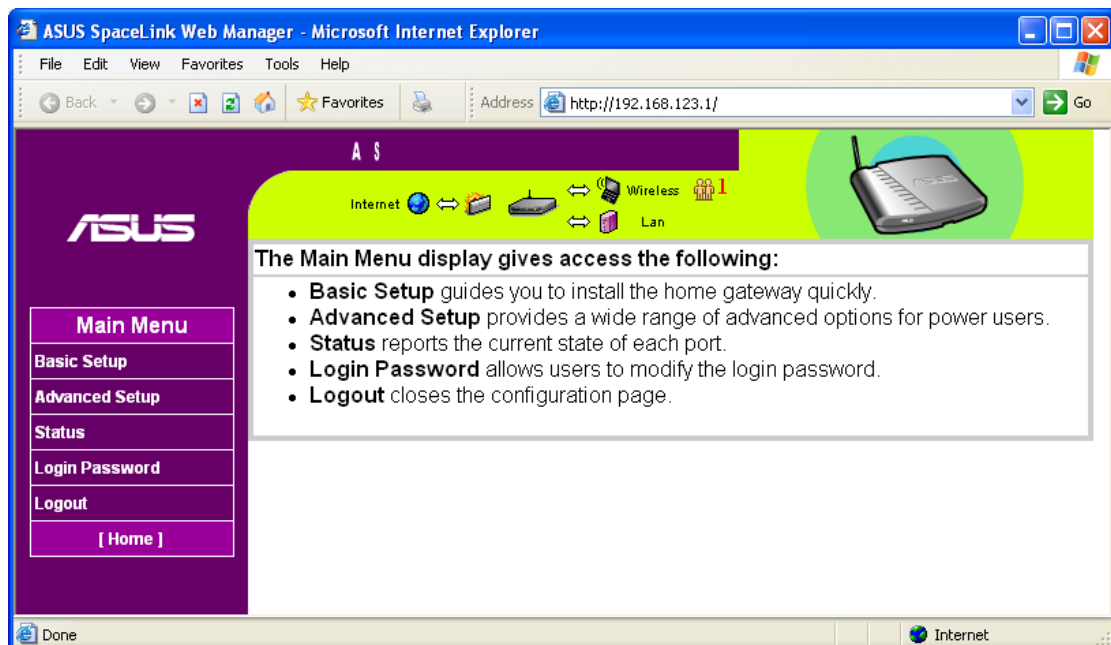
ASUS SpaceLink Web Manager - Microsoft Internet Explorer

File Edit View Favorites Tools Help

Back Favorites Address http://192.168.123.1/ Go

A S

Internet ⇔ ⇔ Wireless 1
⇔ Lan

ASUS

Main Menu
Basic Setup
Advanced Setup
Status
Login Password
Logout
[ Home ]

The Main Menu display gives access the following:

- **Basic Setup** guides you to install the home gateway quickly.
- **Advanced Setup** provides a wide range of advanced options for power users.
- **Status** reports the current state of each port.
- **Login Password** allows users to modify the login password.
- **Logout** closes the configuration page.

Done Internet